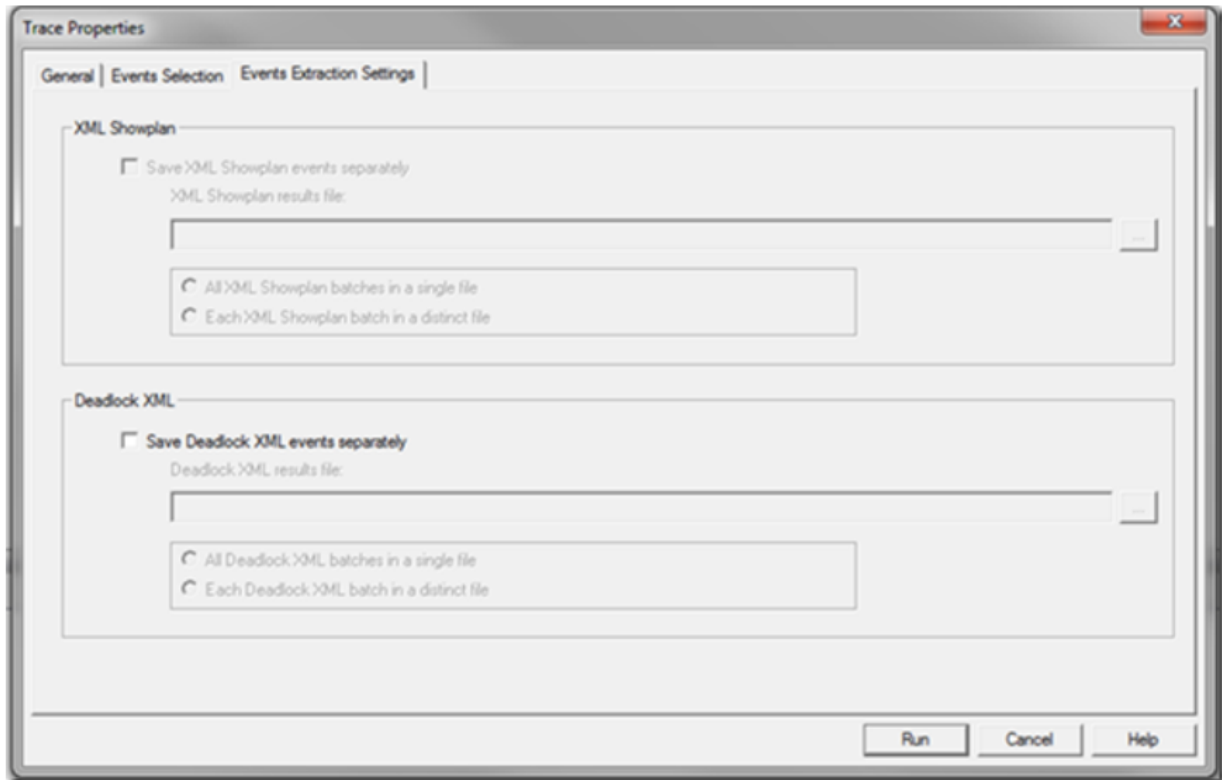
Trace Properties

General | Events Selection | Events Extraction Settings

XML Showplan

Save XML Showplan events separately

XML Showplan results file:

...

All XML Showplan batches in a single file

Each XML Showplan batch in a distinct file

Deadlock XML

Save Deadlock XML events separately

Deadlock XML results file:

...

All Deadlock XML batches in a single file

Each Deadlock XML batch in a distinct file

Run | Cancel | Help